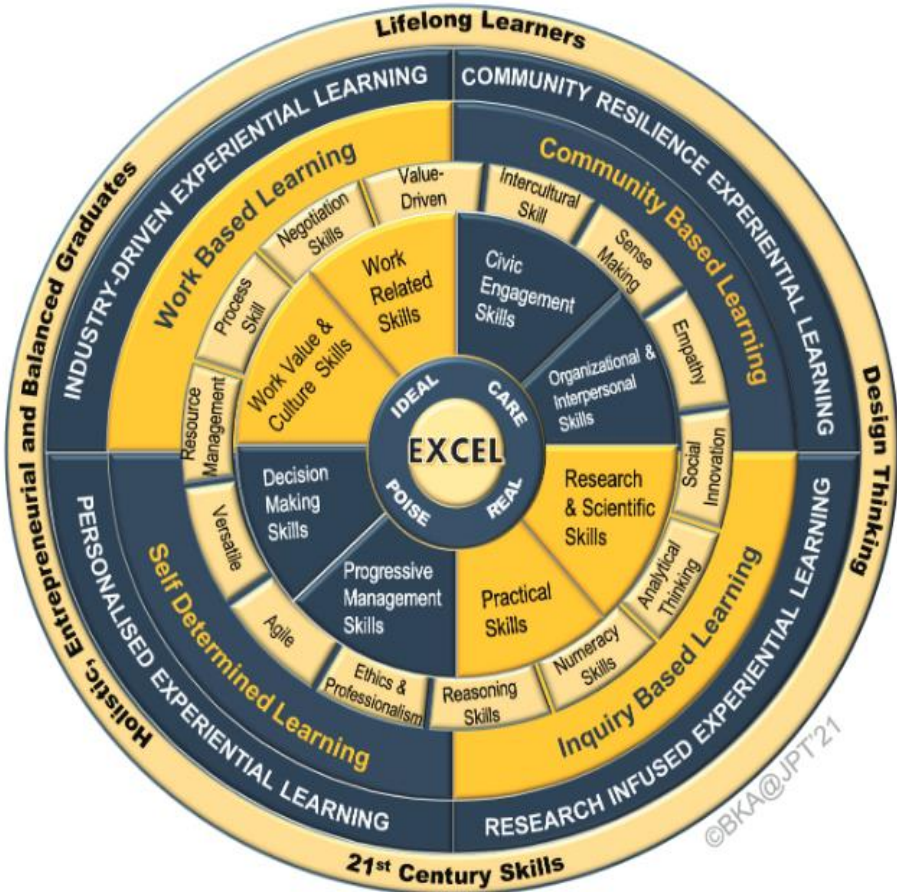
Lifelong Learners

Design Thinking

21st Century Skills

Holistic, Entrepreneurial and Balanced Graduates

INDUSTRY-DRIVEN EXPERIENTIAL LEARNING

COMMUNITY RESILIENCE EXPERIENTIAL LEARNING

RESEARCH INFUSED EXPERIENTIAL LEARNING

PERSONALISED EXPERIENTIAL LEARNING

Work Based Learning

Community Based Learning

Inquiry Based Learning

Self Determined Learning

Value-Driven

Intercultural Skill

Sense Making

Empathy

Social Innovation

Analytical Thinking

Numeracy Skills

Reasoning Skills

Ethics & Professionalism

Agile

Versatile

Resource Management

Process Skill

Negotiation Skills

Work Related Skills

Civic Engagement Skills

Organizational & Interpersonal Skills

Research & Scientific Skills

Practical Skills

Progressive Management Skills

Decision Making Skills

Work Value & Culture Skills

IDEAL

CARE

REAL

POISE

EXCEL

©BKA@JPT'21